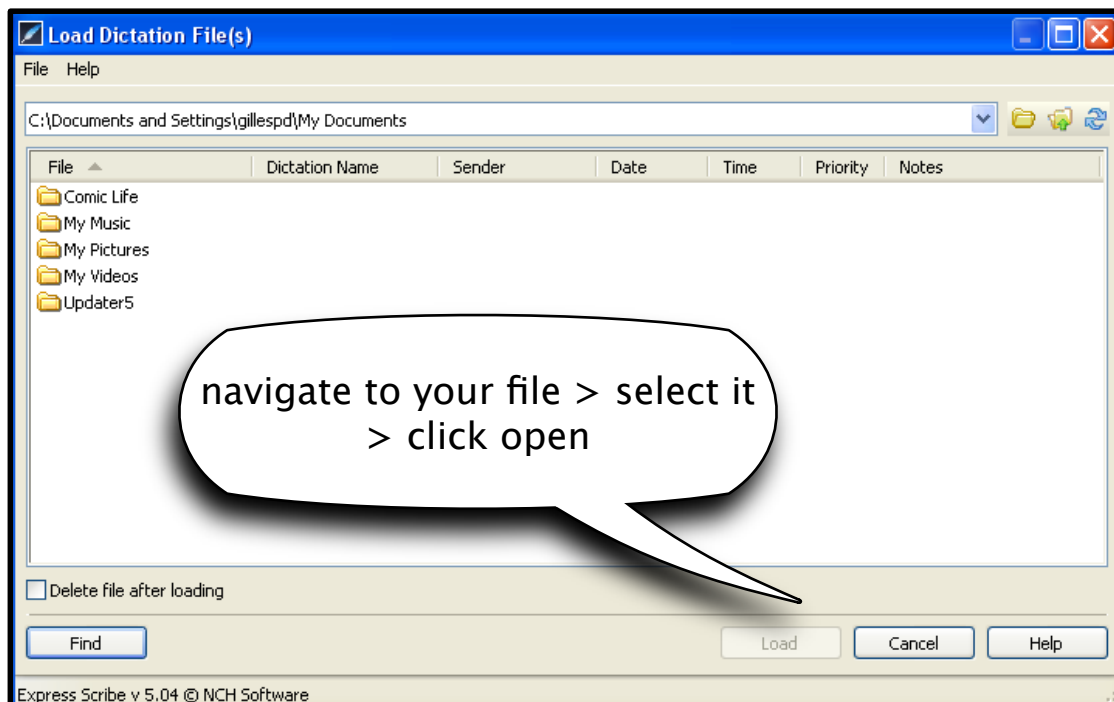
Load Dictation File(s)

File Help

C:\Documents and Settings\gillespd\My Documents

| File | Dictation Name | Sender | Date | Time | Priority | Notes |
|---|---|---|---|---|---|---|
| Comic Life | | | | | | |
| My Music | | | | | | |
| My Pictures | | | | | | |
| My Videos | | | | | | |
| Updater5 | | | | | | |

navigate to your file > select it > click open

Delete file after loading

Find

Load

Cancel

Help

Express Scribe v 5.04 © NCH Software